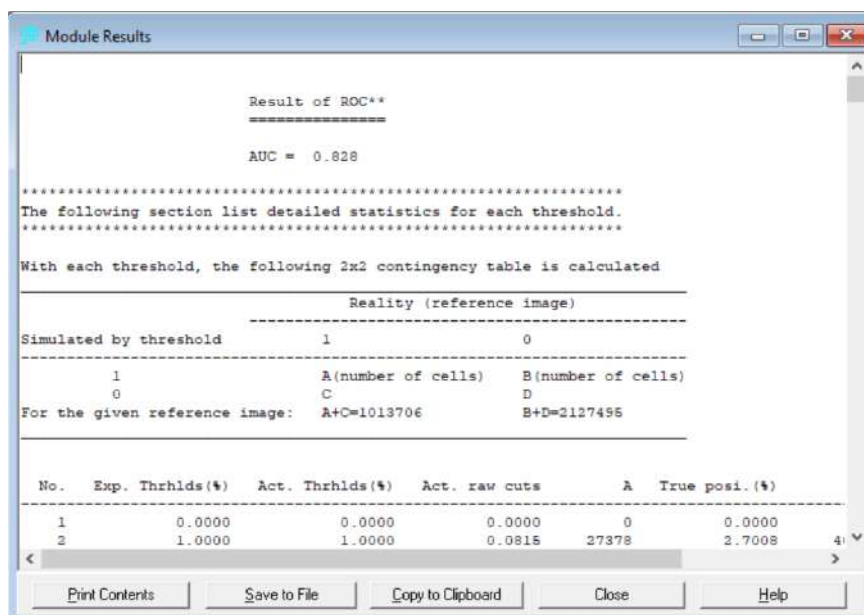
Module Results

Result of ROC**
================

AUC = 0.828

*****************************************************************
The following section list detailed statistics for each threshold.
*****************************************************************

With each threshold, the following 2x2 contingency table is calculated

Reality (reference image)

Simulated by threshold 1 0

1 A(number of cells) B(number of cells)
0 C D
For the given reference image: A+C=1013706 B+D=2127495

| No. | Exp. Thrhlds(%) | Act. Thrhlds(%) | Act. raw cuts | A | True posi.(%) |
|---|---|---|---|---|---|
| 1 | 0.0000 | 0.0000 | 0.0000 | 0 | 0.0000 |
| 2 | 1.0000 | 1.0000 | 0.0815 | 27378 | 2.7008 |

4

Print Contents | Save to File | Copy to Clipboard | Close | Help